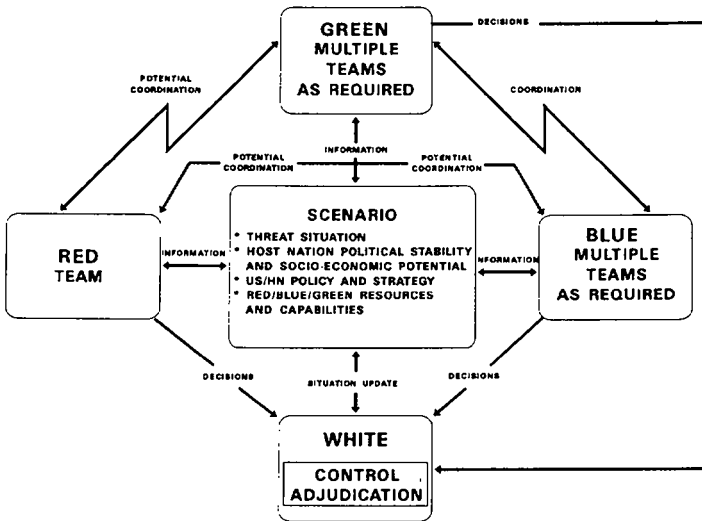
GREEN
MULTIPLE
TEAMS
AS REQUIRED

DECISIONS

POTENTIAL COORDINATION

COORDINATION

INFORMATION

POTENTIAL COORDINATION

POTENTIAL COORDINATION

RED
TEAM

INFORMATION

SCENARIO
* THREAT SITUATION
* HOST NATION POLITICAL STABILITY AND SOCIO-ECONOMIC POTENTIAL
* US/HN POLICY AND STRATEGY
* RED/BLUE/GREEN RESOURCES AND CAPABILITIES

INFORMATION

BLUE
MULTIPLE
TEAMS
AS REQUIRED

DECISIONS

SITUATION UPDATE

DECISIONS

WHITE

CONTROL
ADJUDICATION